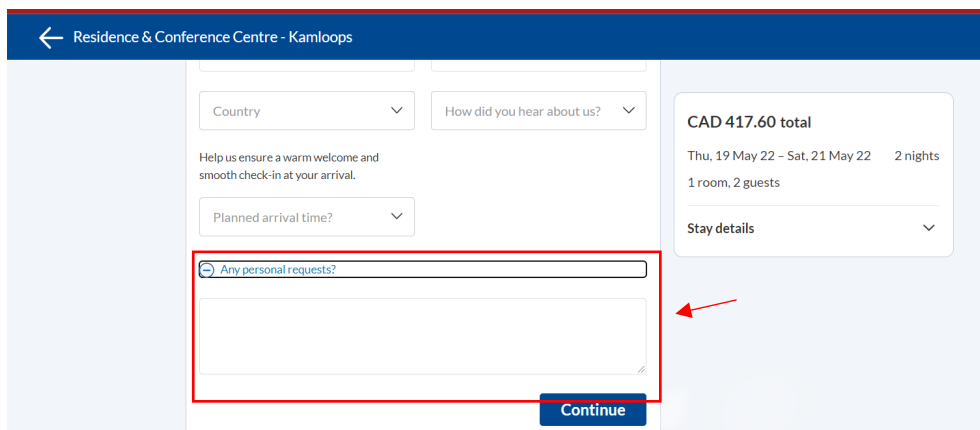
Residence & Conference Centre - Kamloops

Country

How did you hear about us?

Help us ensure a warm welcome and smooth check-in at your arrival.

Planned arrival time?

Any personal requests?

Continue

CAD 417.60 total

Thu, 19 May 22 – Sat, 21 May 22

2 nights

1 room, 2 guests

Stay details